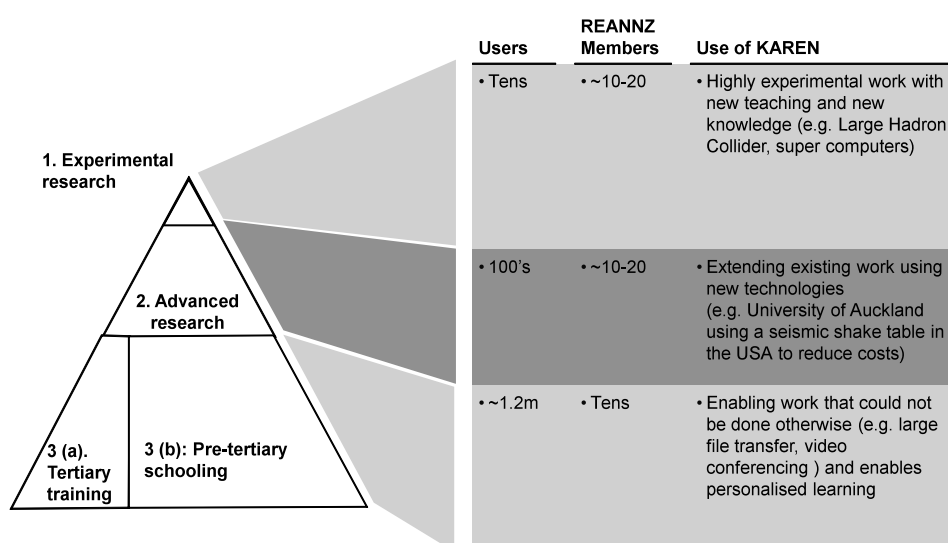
1. Experimental research

2. Advanced research

3 (a). Tertiary training

3 (b): Pre-tertiary schooling

| Users | REANNZ Members | Use of KAREN |
|---|---|---|
| • Tens | • ~10-20 | • Highly experimental work with new teaching and new knowledge (e.g. Large Hadron Collider, super computers) |
| • 100's | • ~10-20 | • Extending existing work using new technologies (e.g. University of Auckland using a seismic shake table in the USA to reduce costs) |
| • ~1.2m | • Tens | • Enabling work that could not be done otherwise (e.g. large file transfer, video conferencing ) and enables personalised learning |